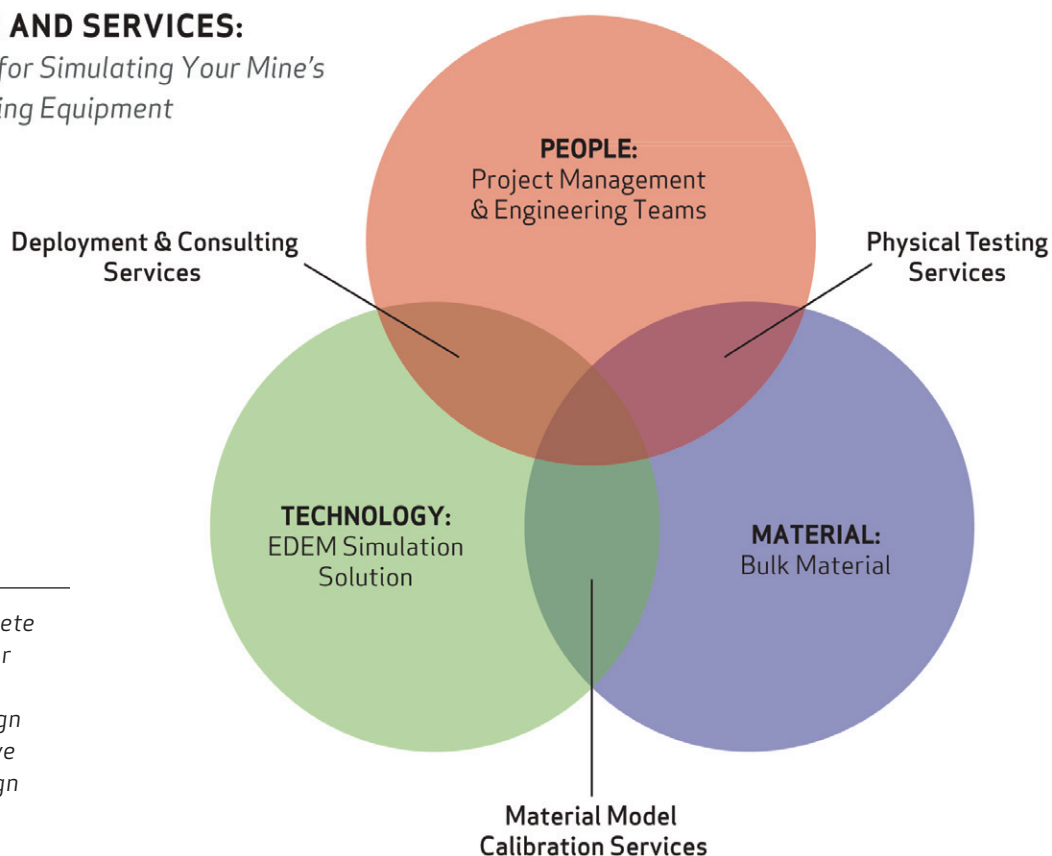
AND SERVICES:
for Simulating Your Mine's
ing Equipment

PEOPLE:
Project Management
& Engineering Teams

Deployment & Consulting
Services

Physical Testing
Services

TECHNOLOGY:
EDEM Simulation
Solution

MATERIAL:
Bulk Material

ete
r
gn
ve
gn

Material Model
Calibration Services